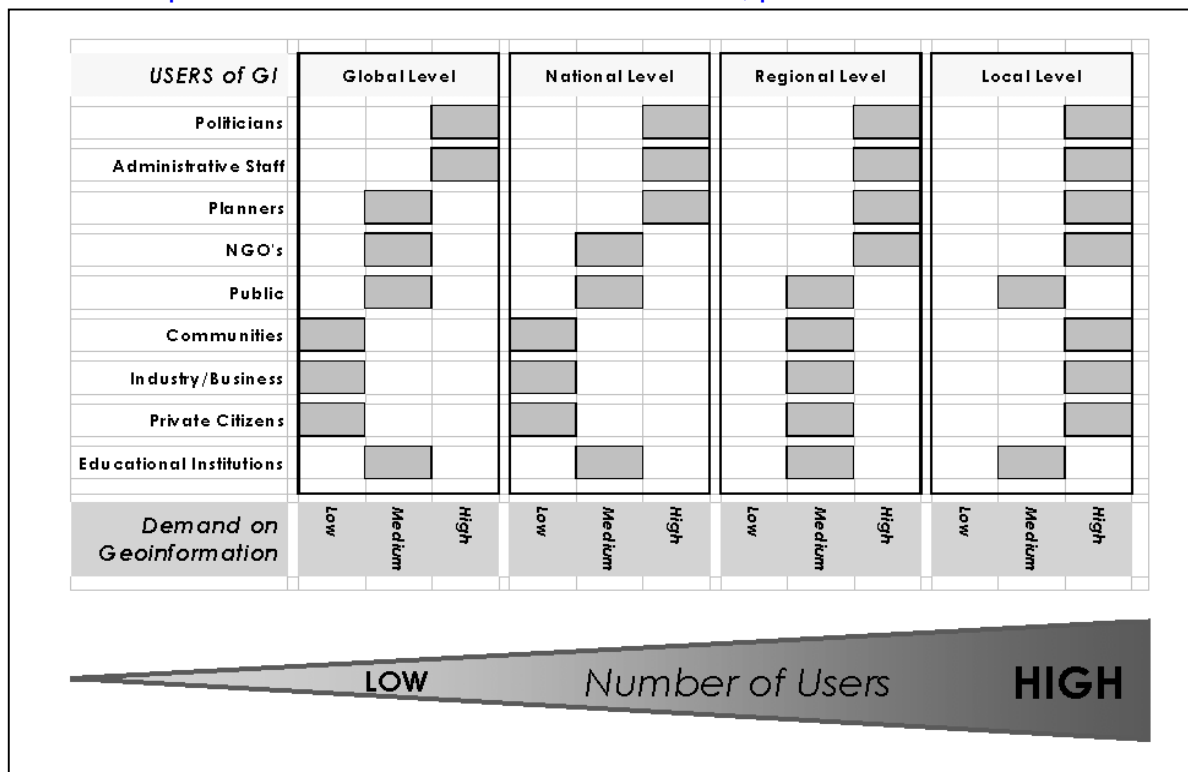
| USERS of GI | Global Level | | | National Level | | | Regional Level | | | Local Level | | |
|---|---|---|---|---|---|---|---|---|---|---|---|---|
| Politicians | | | ■ | | | ■ | | | ■ | | | ■ |
| Administrative Staff | | | ■ | | | ■ | | | ■ | | | ■ |
| Planners | | ■ | | | | ■ | | | ■ | | | ■ |
| NGO's | | ■ | | | ■ | | | | ■ | | | ■ |
| Public | | ■ | | | ■ | | | ■ | | | ■ | |
| Communities | ■ | | | ■ | | | | ■ | | | | ■ |
| Industry/Business | ■ | | | ■ | | | | ■ | | | | ■ |
| Private Citizens | ■ | | | ■ | | | | ■ | | | | ■ |
| Educational Institutions | | ■ | | | ■ | | | ■ | | | ■ | |
| Demand on Geoinformation | Low | Medium | High | Low | Medium | High | Low | Medium | High | Low | Medium | High |

LOW Number of Users HIGH